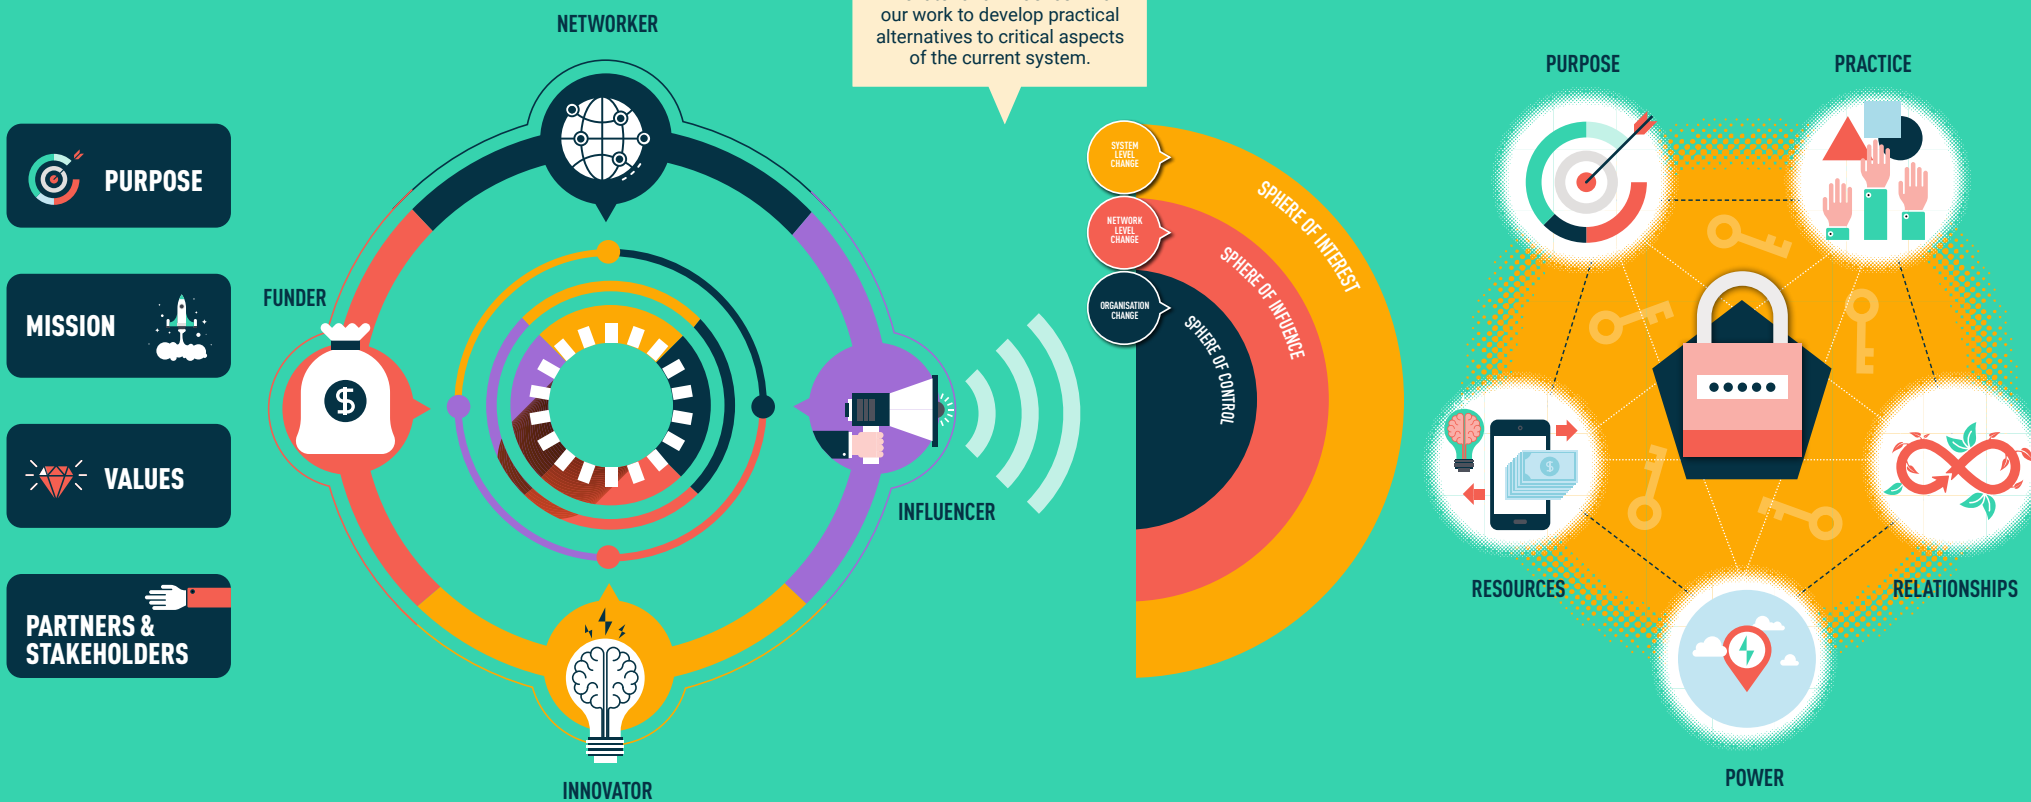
PURPOSE

MISSION

VALUES

PARTNERS & STAKEHOLDERS

NETWORKER

FUNDER

INFLUENCER

INNOVATOR

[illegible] our work to develop practical alternatives to critical aspects of the current system.

SYSTEM LEVEL CHANGE

NETWORK LEVEL CHANGE

ORGANISATION CHANGE

SPHERE OF INTEREST

SPHERE OF INFUENCE

SPHERE OF CONTROL

PURPOSE

PRACTICE

RESOURCES

RELATIONSHIPS

POWER